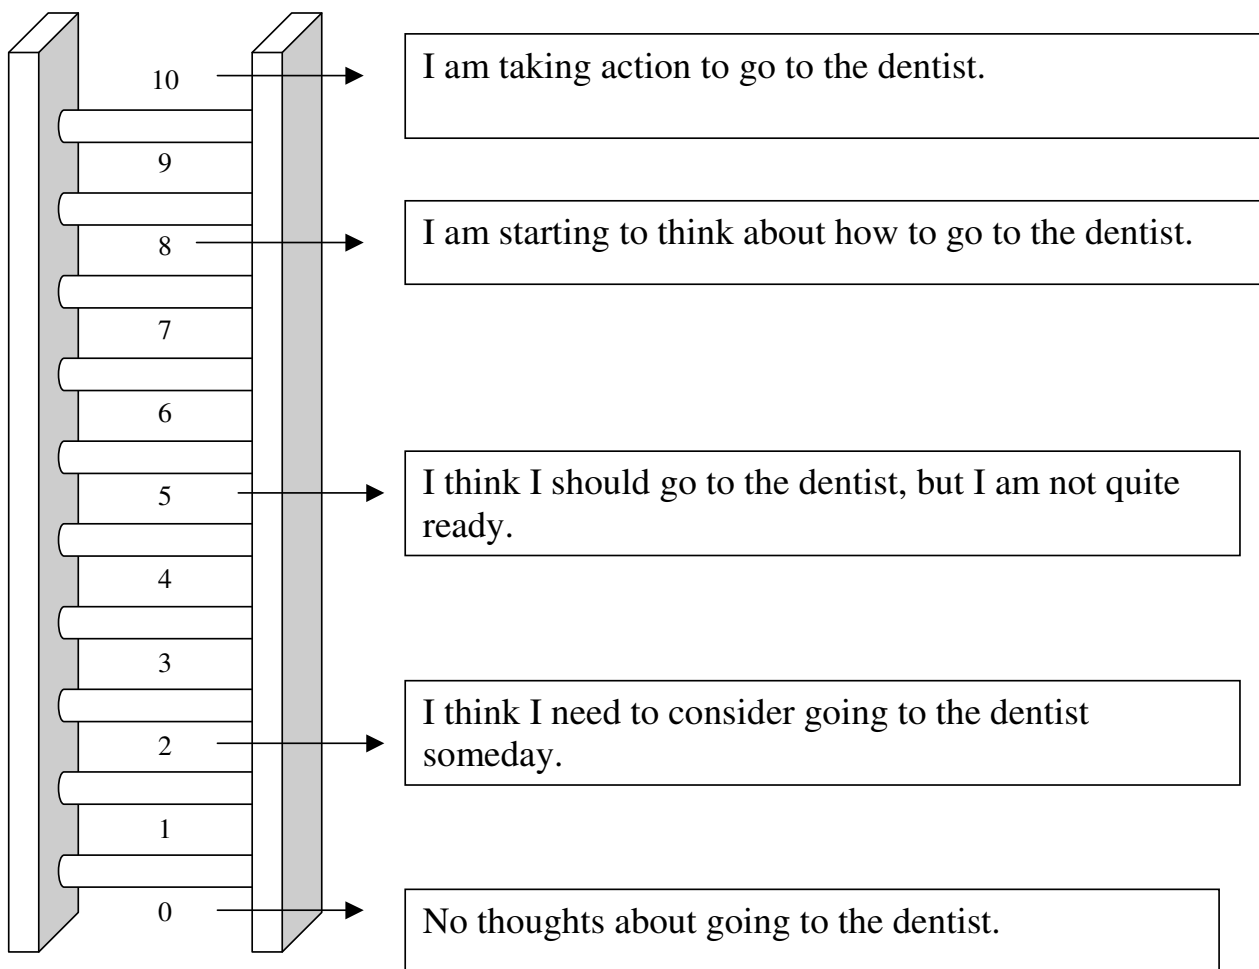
10

I am taking action to go to the dentist.

9

8

I am starting to think about how to go to the dentist.

7

6

5

I think I should go to the dentist, but I am not quite ready.

4

3

2

I think I need to consider going to the dentist someday.

1

0

No thoughts about going to the dentist.